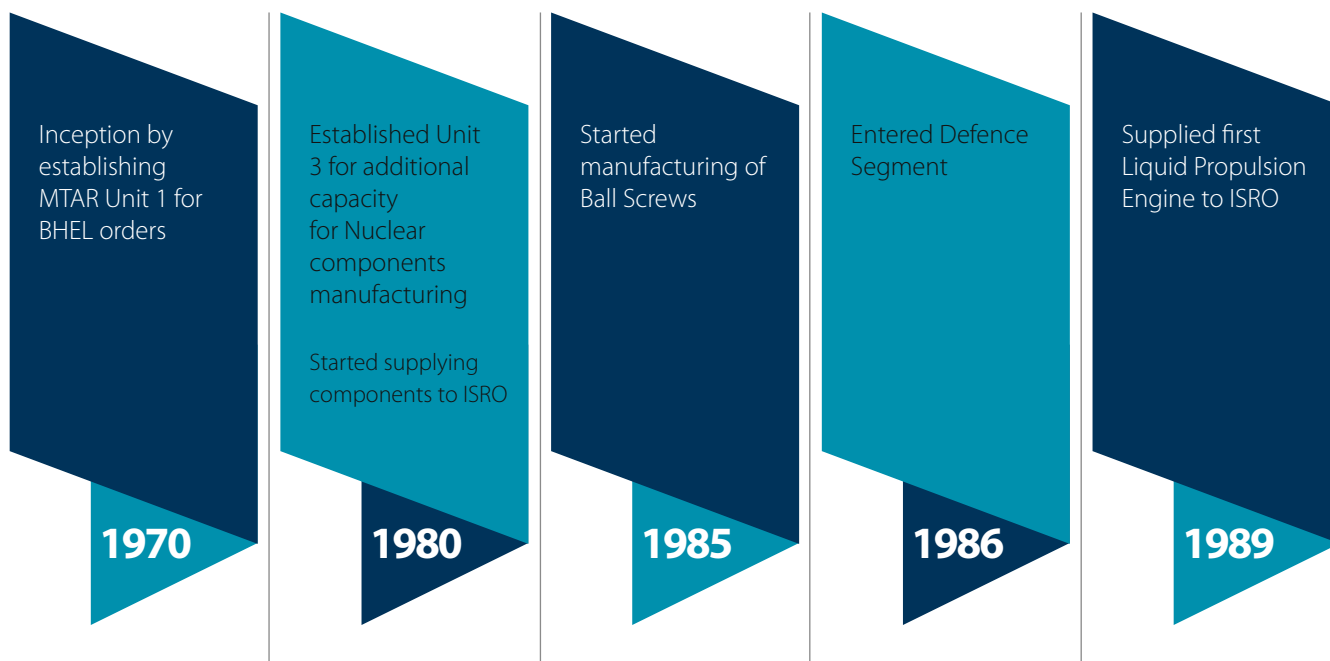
Inception by establishing MTAR Unit 1 for BHEL orders

1970

Established Unit 3 for additional capacity for Nuclear components manufacturing

Started supplying components to ISRO

1980

Started manufacturing of Ball Screws

1985

Entered Defence Segment

1986

Supplied first Liquid Propulsion Engine to ISRO

1989